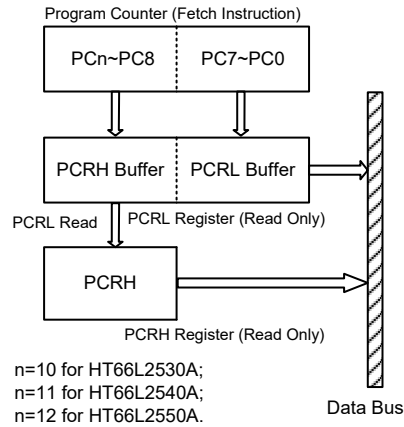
Program Counter (Fetch Instruction)

PCn~PC8

PC7~PC0

PCRH Buffer

PCRL Buffer

PCRL Read

PCRL Register (Read Only)

PCRH

PCRH Register (Read Only)

n=10 for HT66L2530A;
n=11 for HT66L2540A;
n=12 for HT66L2550A.

Data Bus